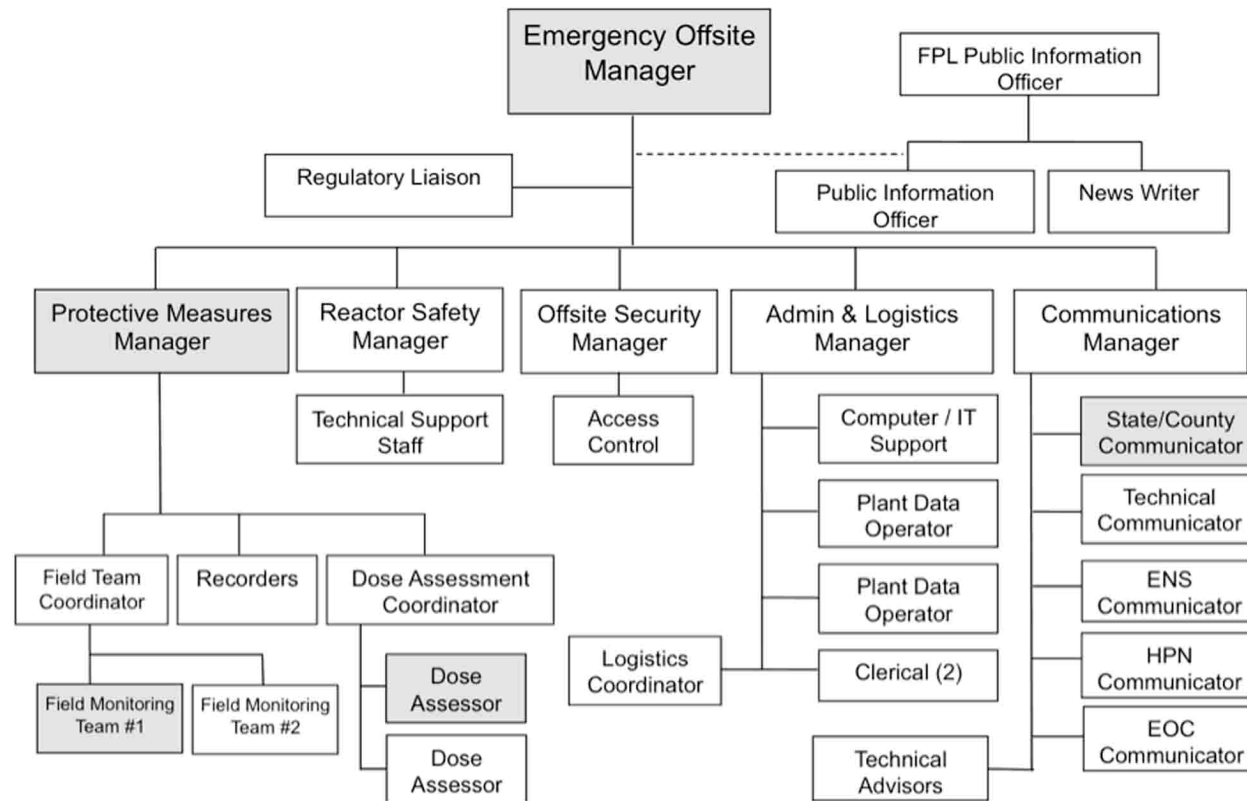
Emergency Offsite Manager

FPL Public Information Officer

Regulatory Liaison

Public Information Officer

News Writer

Protective Measures Manager

Reactor Safety Manager

Offsite Security Manager

Admin & Logistics Manager

Communications Manager

Technical Support Staff

Access Control

Computer / IT Support

State/County Communicator

Plant Data Operator

Technical Communicator

Plant Data Operator

ENS Communicator

Field Team Coordinator

Recorders

Dose Assessment Coordinator

Logistics Coordinator

Clerical (2)

HPN Communicator

Field Monitoring Team #1

Field Monitoring Team #2

Dose Assessor

Dose Assessor

Technical Advisors

EOC Communicator